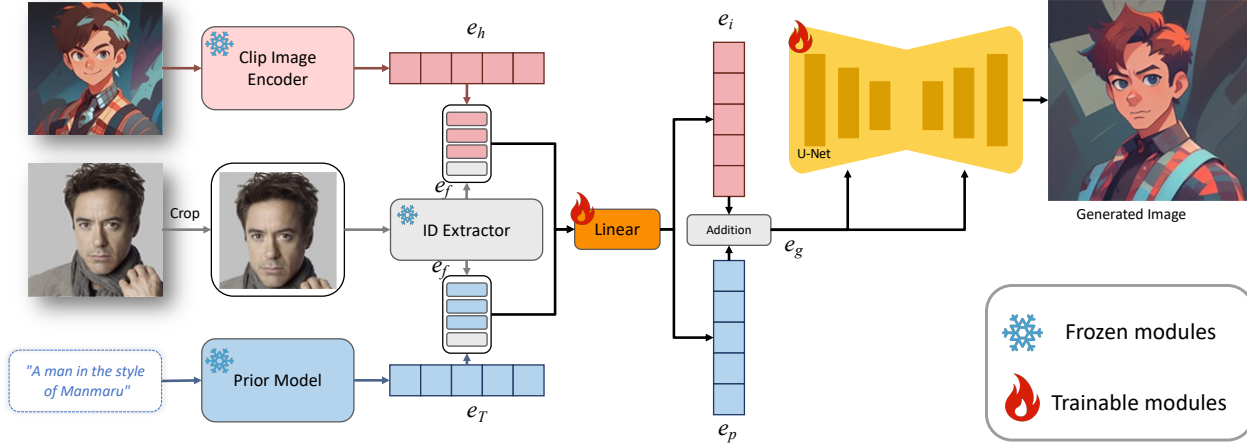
Clip Image Encoder

$e_h$

$e_i$

U-Net

Generated Image

Crop

$e_f$

ID Extractor

Linear

Addition

$e_g$

$e_f$

"A man in the style of Manmaru"

Prior Model

$e_T$

$e_p$

Frozen modules

Trainable modules